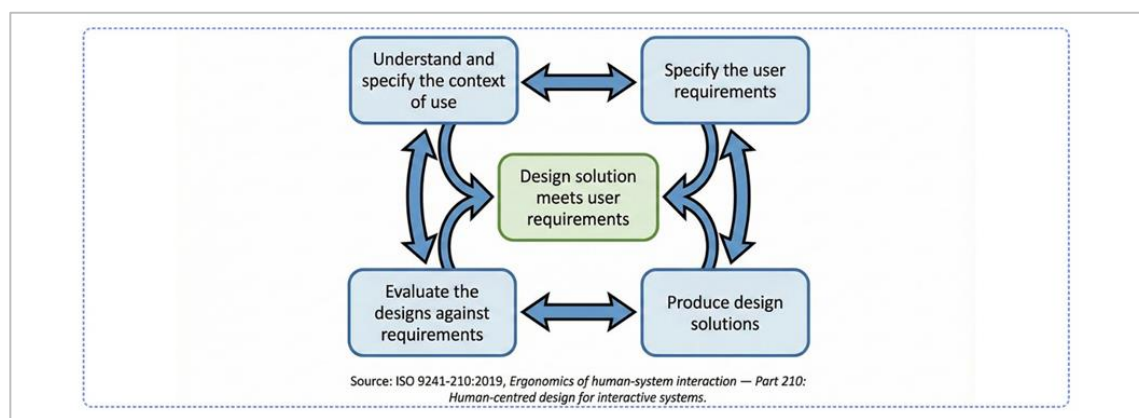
Understand and specify the context of use

Specify the user requirements

Design solution meets user requirements

Evaluate the designs against requirements

Produce design solutions

Source: ISO 9241-210:2019, Ergonomics of human-system interaction — Part 210: Human-centred design for interactive systems.